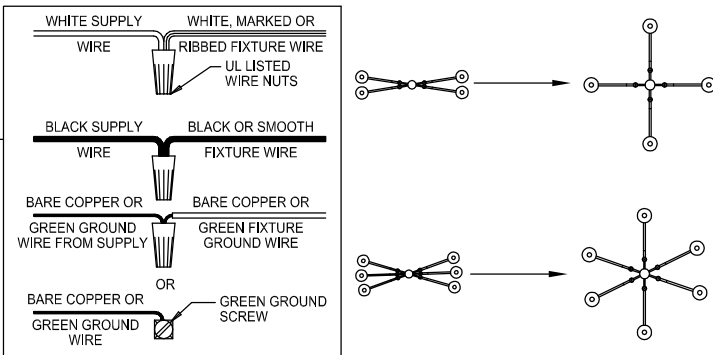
WHITE SUPPLY WIRE

WHITE, MARKED OR RIBBED FIXTURE WIRE

UL LISTED WIRE NUTS

BLACK SUPPLY WIRE

BLACK OR SMOOTH FIXTURE WIRE

BARE COPPER OR GREEN GROUND WIRE FROM SUPPLY

BARE COPPER OR GREEN FIXTURE GROUND WIRE

OR

BARE COPPER OR GREEN GROUND WIRE

GREEN GROUND SCREW